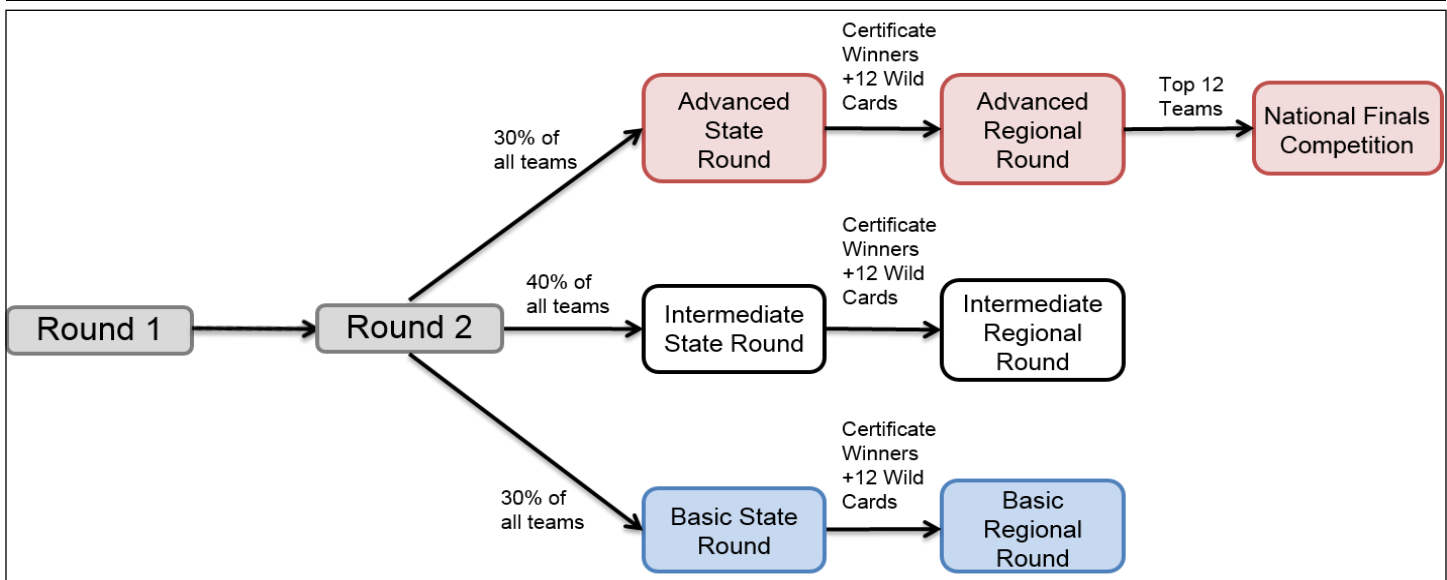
Round 1

Round 2

30% of all teams

Advanced State Round

Certificate Winners +12 Wild Cards

Advanced Regional Round

Top 12 Teams

National Finals Competition

40% of all teams

Intermediate State Round

Certificate Winners +12 Wild Cards

Intermediate Regional Round

30% of all teams

Basic State Round

Certificate Winners +12 Wild Cards

Basic Regional Round